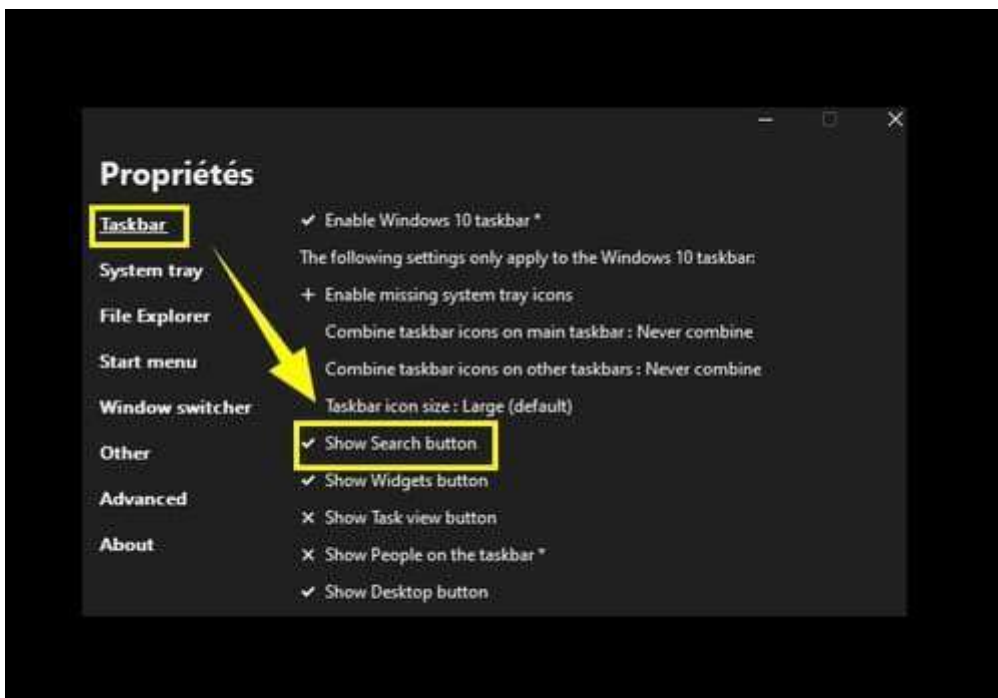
Propriétés

Taskbar

System tray

File Explorer

Start menu

Window switcher

Other

Advanced

About

✔ Enable Windows 10 taskbar *

The following settings only apply to the Windows 10 taskbar:

+ Enable missing system tray icons

Combine taskbar icons on main taskbar : Never combine

Combine taskbar icons on other taskbars : Never combine

Taskbar icon size : Large (default)

✔ Show Search button

✔ Show Widgets button

✕ Show Task view button

✕ Show People on the taskbar *

✔ Show Desktop button